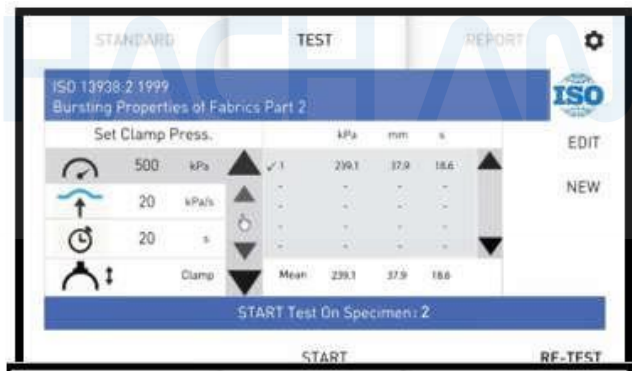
STANDARD TEST REPORT

HAIDA

ISO 13938:2 1999
Bursting Properties of Fabrics Part 2

ISO

Set Clamp Press.

| | | | | kPa | mm | s |
|---|---|---|---|---|---|---|
| | 500 | kPa | ✓1 | 239.1 | 37.9 | 18.6 |
| | 20 | kPa/s | - | - | - | - |
| | 20 | s | - | - | - | - |
| | | Clamp | Mean | 239.1 | 37.9 | 18.6 |

EDIT

NEW

START Test On Specimen: 2

START

RE-TEST